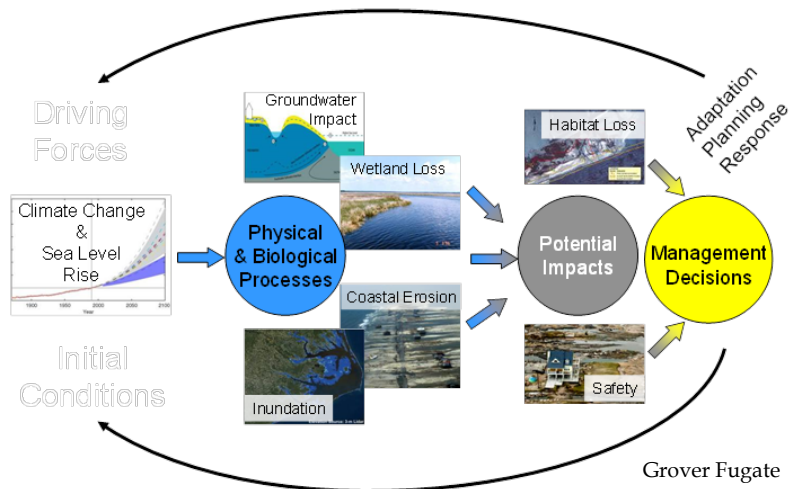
Driving Forces

Climate Change & Sea Level Rise

1900 1950 2000 2050 2100

Year

Initial Conditions

Groundwater Impact

Wetland Loss

Physical & Biological Processes

Coastal Erosion

Inundation

Habitat Loss

Potential Impacts

Safety

Adaptation Planning Response

Management Decisions

Grover Fugate